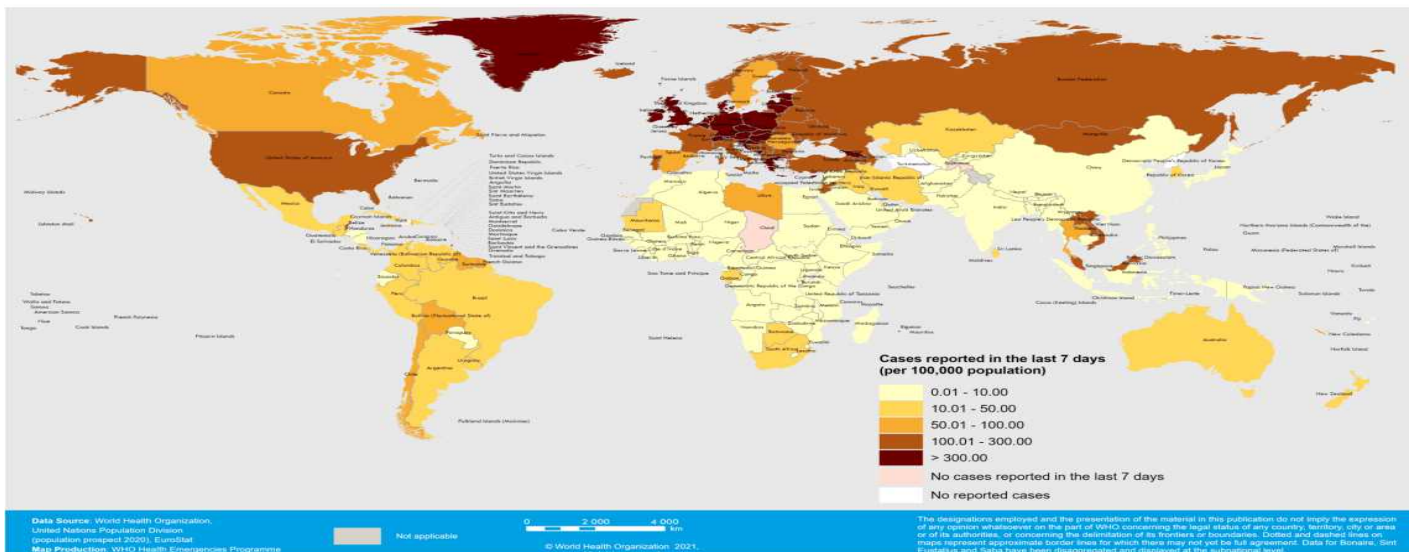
Cases reported in the last 7 days
(per 100,000 population)

0.01 - 10.00
10.01 - 50.00
50.01 - 100.00
100.01 - 300.00
> 300.00
No cases reported in the last 7 days
No reported cases

Canada
United States of America
Mexico
Brazil
Argentina
Peru
Colombia
Chile
Bolivia (Plurinational State of)
Paraguay
Uruguay
Russian Federation
Kazakhstan
China
Mongolia
India
Australia
Algeria
Libya
Chad
Niger
Mali
Egypt
South Africa
Namibia
Angola
Democratic Republic of the Congo
Saudi Arabia
Iran (Islamic Republic of)
Afghanistan
Pakistan
Japan
Republic of Korea
Indonesia
Philippines
New Zealand
Papua New Guinea
Falkland Islands (Malvinas)
Saint Helena
Pitcairn Islands
French Polynesia
Saint Pierre and Miquelon
Bermuda
Greenland
Iceland

Data Source: World Health Organization, United Nations Population Division (population prospect 2020), EuroStat
Map Production: WHO Health Emergencies Programme

Not applicable

0 2 000 4 000
km

© World Health Organization 2021,

The designations employed and the presentation of the material in this publication do not imply the expression of any opinion whatsoever on the part of WHO concerning the legal status of any country, territory, city or area or of its authorities, or concerning the delimitation of its frontiers or boundaries. Dotted and dashed lines on maps represent approximate border lines for which there may not yet be full agreement. Data for Bonaire, Sint Eustatius and Saba have been disaggregated and displayed at the subnational level.